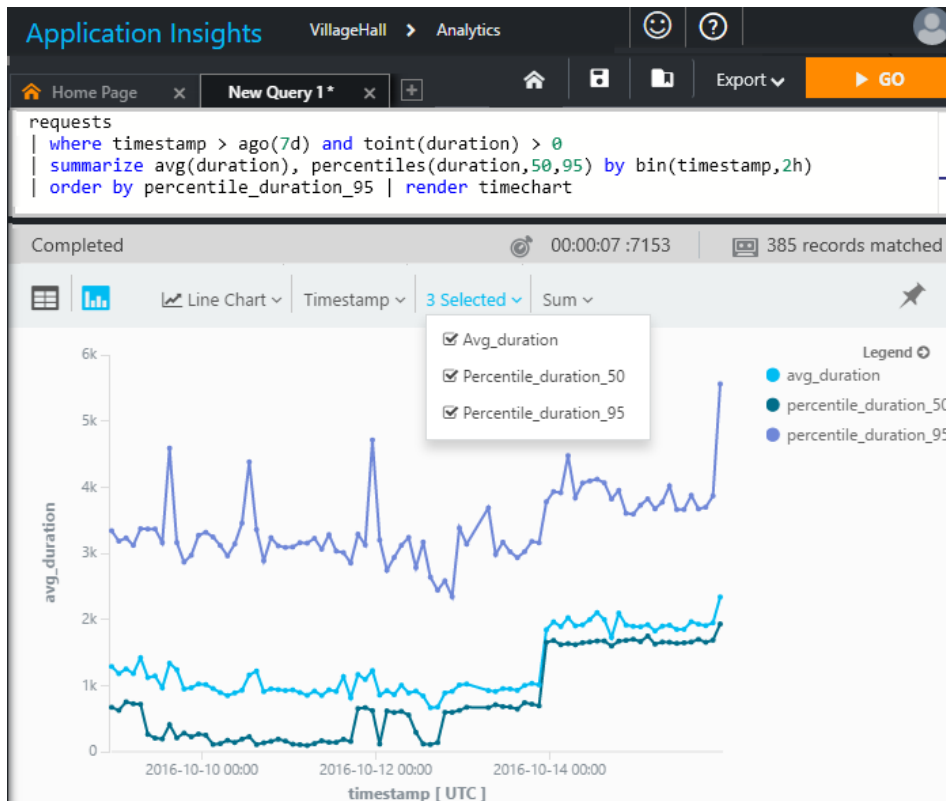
Application Insights VillageHall > Analytics

Home Page × New Query 1* × +

Export GO

requests
| where timestamp > ago(7d) and toint(duration) > 0
| summarize avg(duration), percentiles(duration,50,95) by bin(timestamp,2h)
| order by percentile_duration_95 | render timechart

Completed 00:00:07 :7153 385 records matched

Line Chart Timestamp 3 Selected Sum

Avg_duration
Percentile_duration_50
Percentile_duration_95

Legend
avg_duration
percentile_duration_50
percentile_duration_95

6k
5k
4k
3k
2k
1k
0

avg_duration

2016-10-10 00:00 2016-10-12 00:00 2016-10-14 00:00

timestamp [ UTC ]